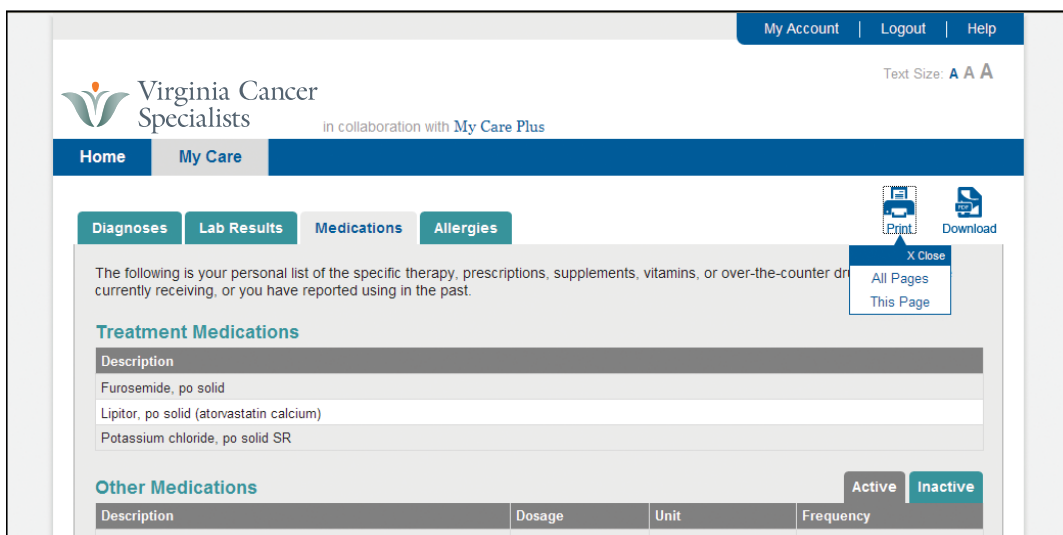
My Account | Logout | Help

Text Size: A A A

Virginia Cancer Specialists

in collaboration with My Care Plus

Home My Care

Print Download

Diagnoses Lab Results Medications Allergies

X Close
All Pages
This Page

The following is your personal list of the specific therapy, prescriptions, supplements, vitamins, or over-the-counter dr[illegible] currently receiving, or you have reported using in the past.

Treatment Medications

| Description |
|---|
| Furosemide, po solid |
| Lipitor, po solid (atorvastatin calcium) |
| Potassium chloride, po solid SR |

Other Medications

Active Inactive

| Description | Dosage | Unit | Frequency |
|---|---|---|---|